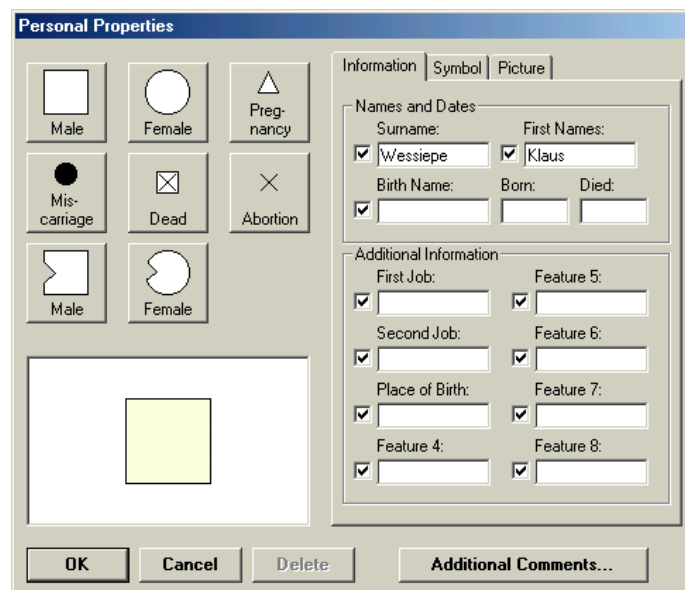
Personal Properties

Male

Female

Pregnancy

Miscarriage

Dead

Abortion

Male

Female

Information | Symbol | Picture

Names and Dates

Surname: Wessiepe

First Names: Klaus

Birth Name:

Born:

Died:

Additional Information

First Job:

Feature 5:

Second Job:

Feature 6:

Place of Birth:

Feature 7:

Feature 4:

Feature 8:

OK | Cancel | Delete | Additional Comments...